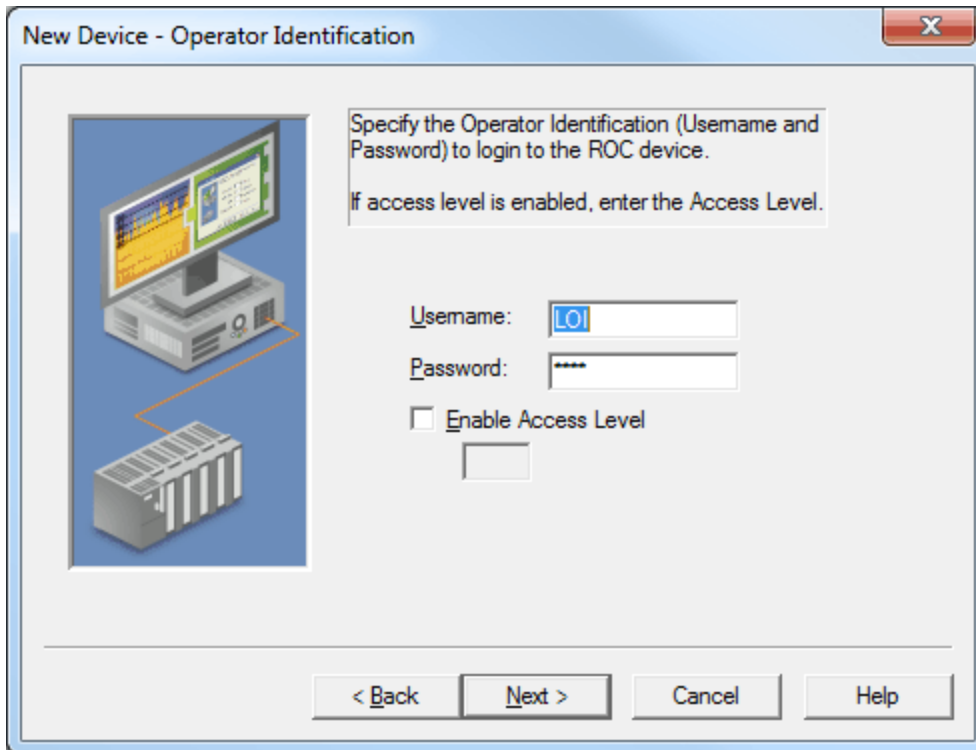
New Device - Operator Identification

Specify the Operator Identification (Username and Password) to login to the ROC device.

If access level is enabled, enter the Access Level.

Username: LOI

Password: ****

Enable Access Level

< Back
Next >
Cancel
Help